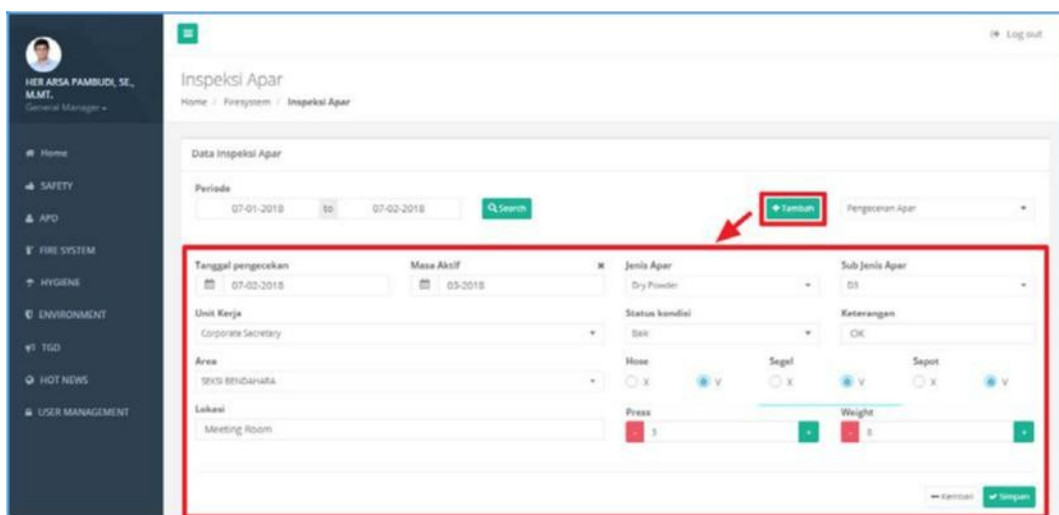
HER ARSA PAMBUDI, SE., M.MT.
General Manager

Home
SAFETY
APD
FIRE SYSTEM
HYGIENE
ENVIRONMENT
TGD
HOT NEWS
USER MANAGEMENT

Log out

Inspeksi Apar
Home / Firesystem / Inspeksi Apar

Data Inspeksi Apar

Periode
07-01-2018 to 07-02-2018 Search

+ Tambah
Pengecekan Apar

Tanggal pengecekan
07-02-2018
Masa Aktif
03-2018
×
Jenis Apar
Dry Powder
Sub Jenis Apar
D3

Unit Kerja
Corporate Secretary
Status kondisi
Baik
Keterangan
OK

Area
SEKSI BENDAHARA
Hose
X V
Segel
X V
Sepot
X V

Lokasi
Meeting Room
Press
- 1 +
Weight
- 1 +

Kembali
Simpan